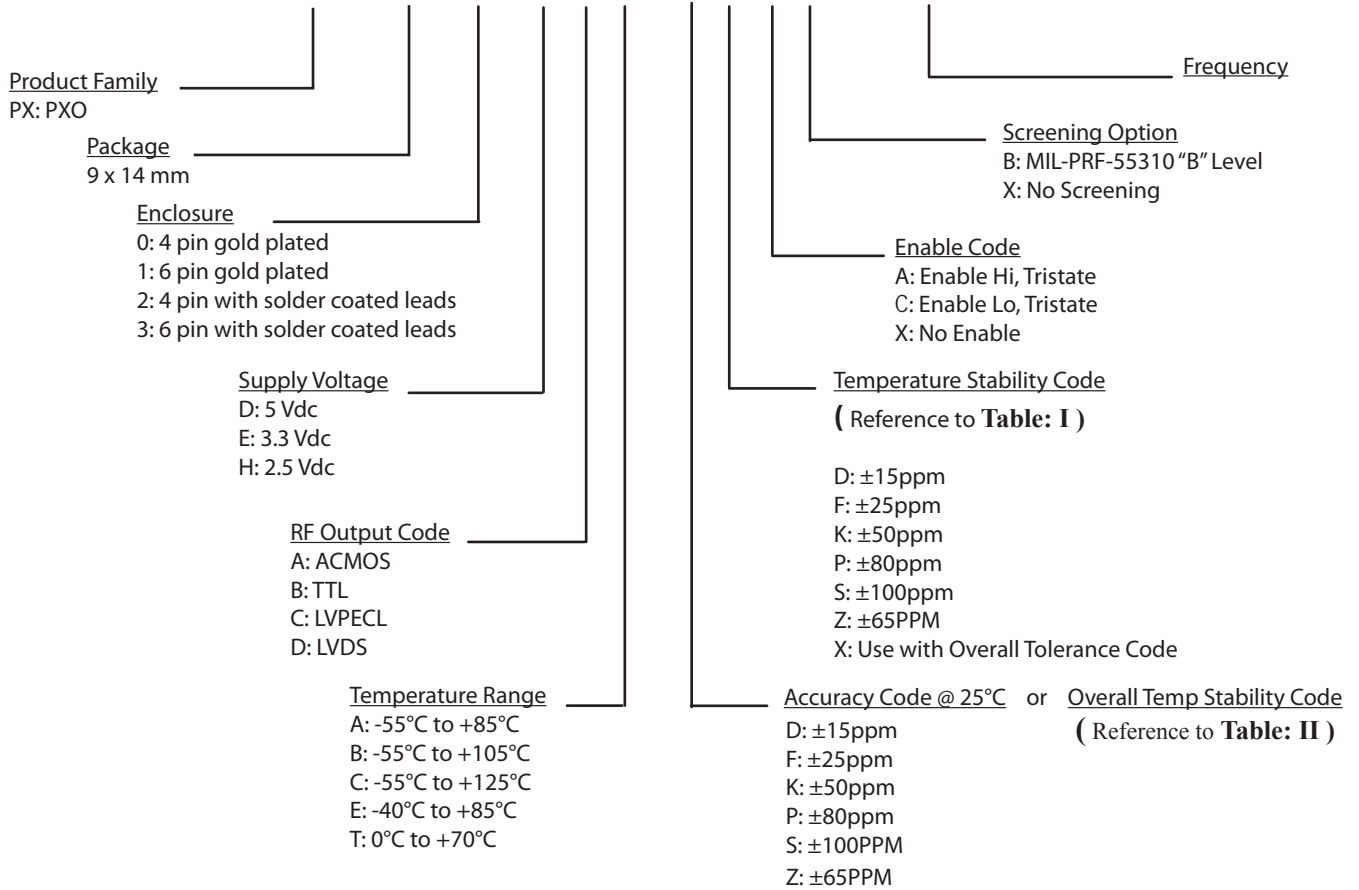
Product Family
PX: PXO

Package
9 x 14 mm

Enclosure
0: 4 pin gold plated
1: 6 pin gold plated
2: 4 pin with solder coated leads
3: 6 pin with solder coated leads

Supply Voltage
D: 5 Vdc
E: 3.3 Vdc
H: 2.5 Vdc

RF Output Code
A: ACMOS
B: TTL
C: LVPECL
D: LVDS

Temperature Range
A: -55°C to +85°C
B: -55°C to +105°C
C: -55°C to +125°C
E: -40°C to +85°C
T: 0°C to +70°C

Frequency

Screening Option
B: MIL-PRF-55310 "B" Level
X: No Screening

Enable Code
A: Enable Hi, Tristate
C: Enable Lo, Tristate
X: No Enable

Temperature Stability Code
( Reference to Table: I )

D: ±15ppm
F: ±25ppm
K: ±50ppm
P: ±80ppm
S: ±100ppm
Z: ±65PPM
X: Use with Overall Tolerance Code

Accuracy Code @ 25°C or Overall Temp Stability Code
( Reference to Table: II )
D: ±15ppm
F: ±25ppm
K: ±50ppm
P: ±80ppm
S: ±100PPM
Z: ±65PPM